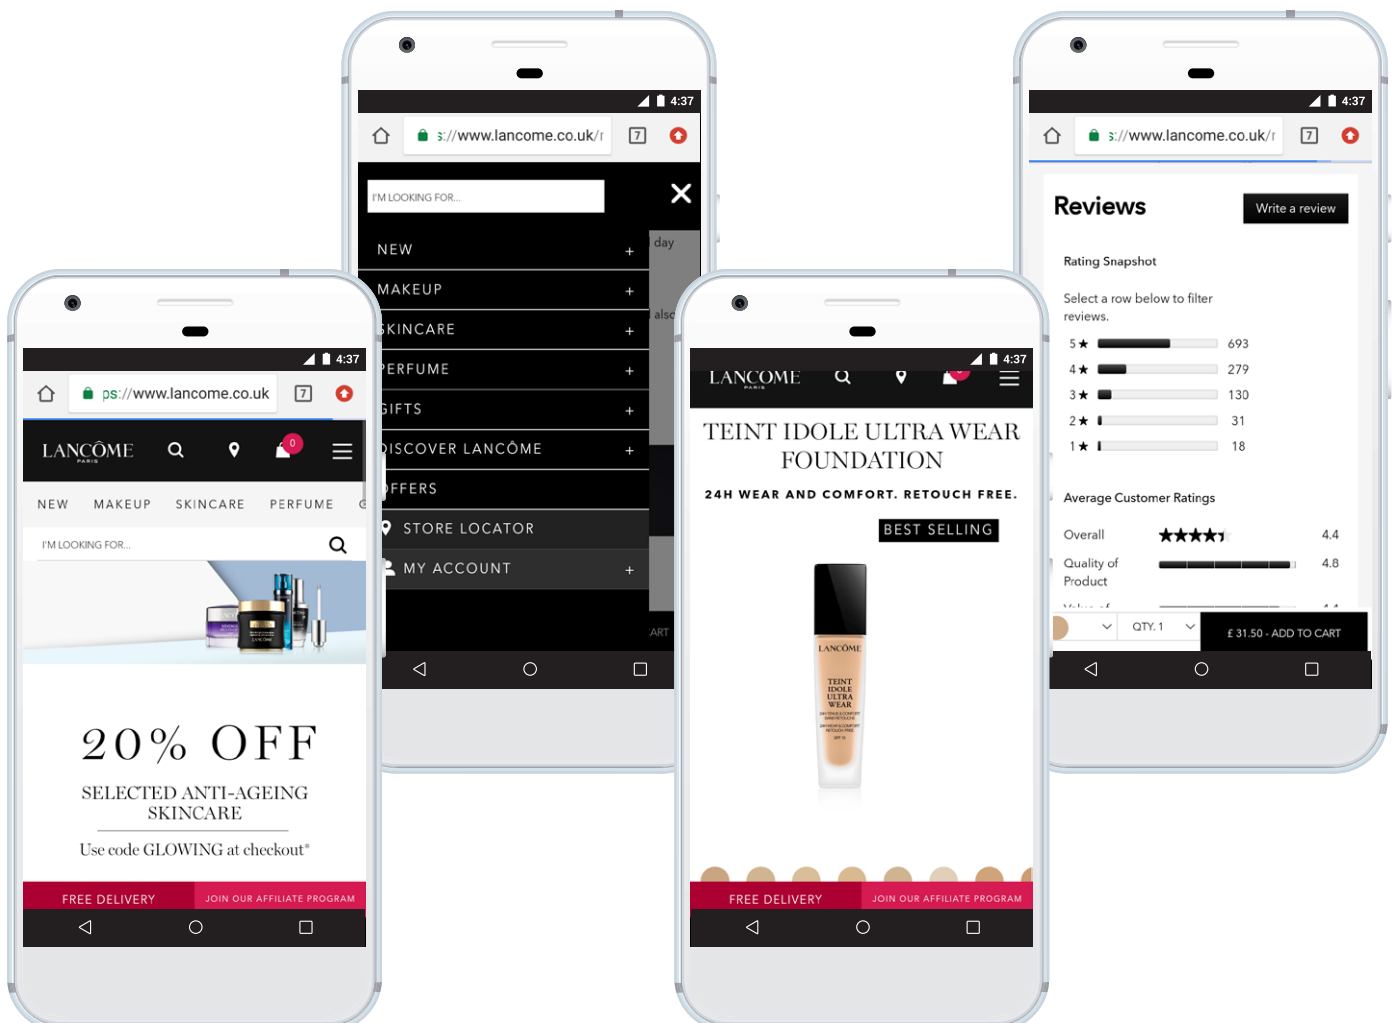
4:37
s://www.lancome.co.uk/r
7
I'M LOOKING FOR...
NEW +
MAKEUP +
SKINCARE +
PERFUME +
GIFTS +
DISCOVER LANCÔME +
OFFERS
STORE LOCATOR
MY ACCOUNT +
day
also
ART

4:37
s://www.lancome.co.uk/r
7
Reviews
Write a review
Rating Snapshot
Select a row below to filter reviews.
5★ 693
4★ 279
3★ 130
2★ 31
1★ 18
Average Customer Ratings
Overall 4.4
Quality of Product 4.8
QTY. 1
£ 31.50 - ADD TO CART

4:37
ps://www.lancome.co.uk
7
LANCÔME PARIS
0
NEW MAKEUP SKINCARE PERFUME
I'M LOOKING FOR...
20% OFF
SELECTED ANTI-AGEING SKINCARE
Use code GLOWING at checkout*
FREE DELIVERY
JOIN OUR AFFILIATE PROGRAM

4:37
LANCÔME PARIS
TEINT IDOLE ULTRA WEAR FOUNDATION
24H WEAR AND COMFORT. RETOUCH FREE.
BEST SELLING
LANCÔME
TEINT IDOLE ULTRA WEAR
FREE DELIVERY
JOIN OUR AFFILIATE PROGRAM